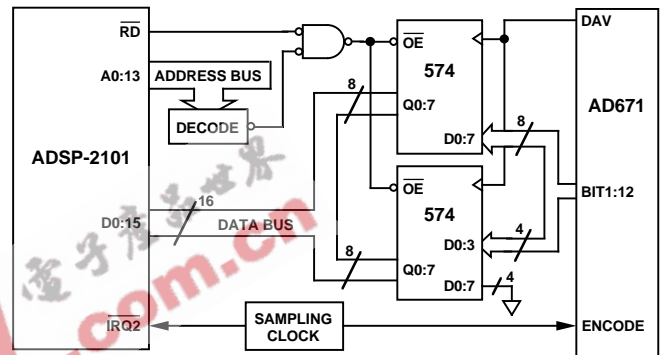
$\overline{RD}$
A0:13
ADDRESS BUS
DECODE
ADSP-2101
D0:15
16
DATA BUS
$\overline{IRQ2}$
8
$\overline{OE}$
574
Q0:7
D0:7
8
$\overline{OE}$
574
D0:3
4
Q0:7
D0:7
4
8
DAV
AD671
BIT1:12
SAMPLING CLOCK
ENCODE